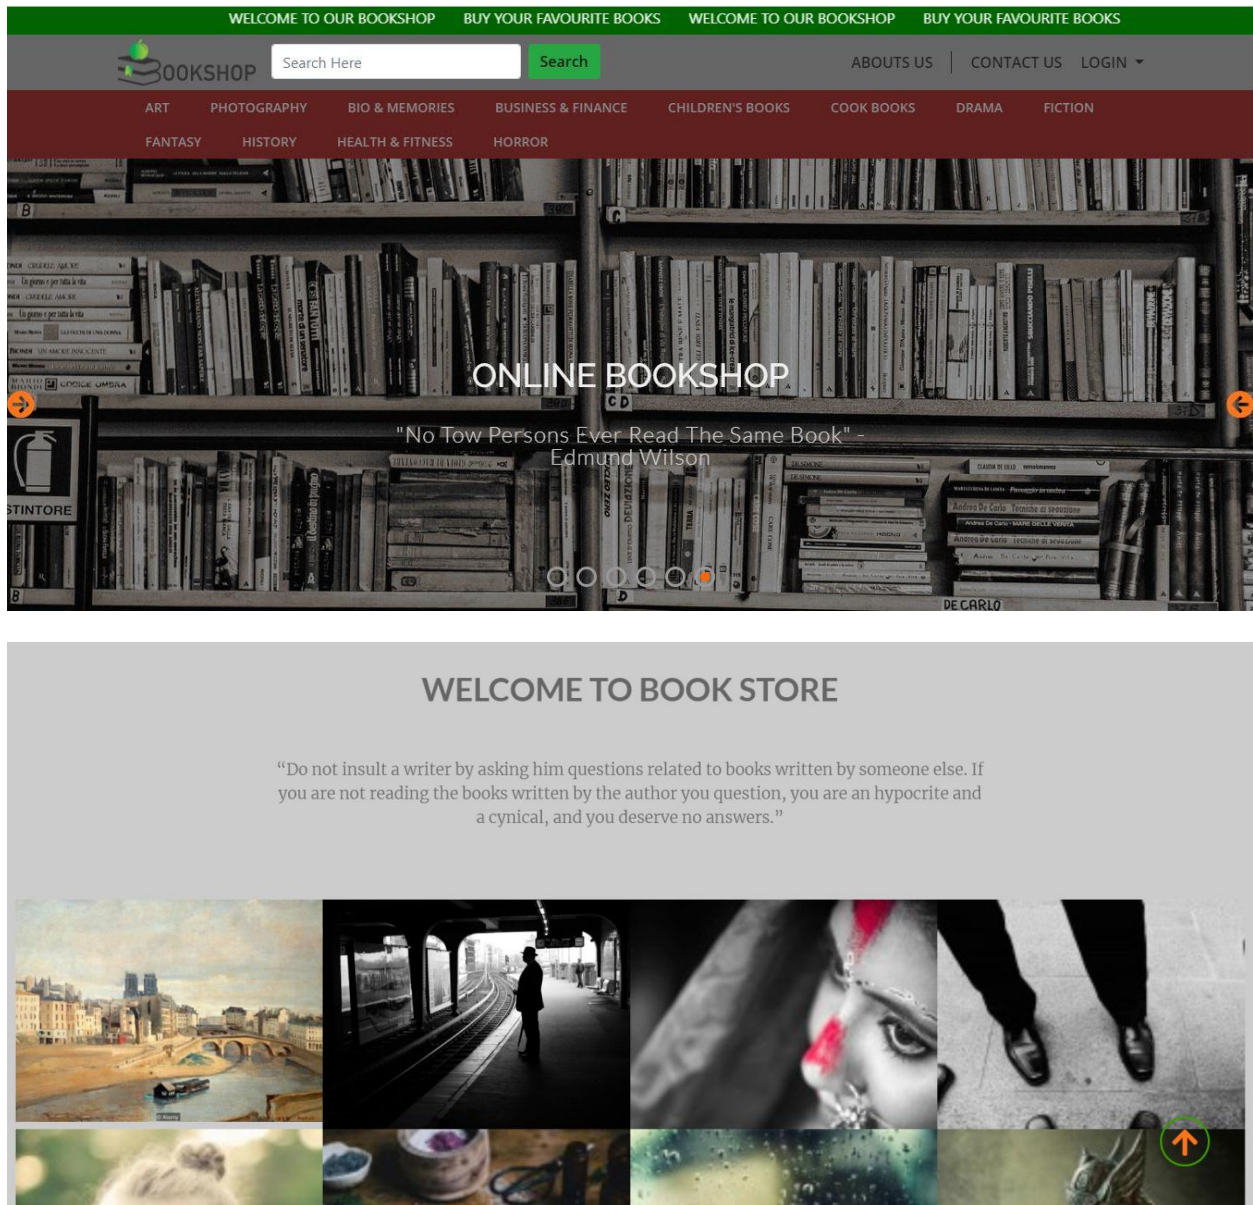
WELCOME TO OUR BOOKSHOP BUY YOUR FAVOURITE BOOKS WELCOME TO OUR BOOKSHOP BUY YOUR FAVOURITE BOOKS

BOOKSHOP Search Here Search ABOUTS US CONTACT US LOGIN

ART PHOTOGRAPHY BIO & MEMORIES BUSINESS & FINANCE CHILDREN'S BOOKS COOK BOOKS DRAMA FICTION FANTASY HISTORY HEALTH & FITNESS HORROR

ONLINE BOOKSHOP

"No Tow Persons Ever Read The Same Book" - Edmund Wilson

WELCOME TO BOOK STORE

“Do not insult a writer by asking him questions related to books written by someone else. If you are not reading the books written by the author you question, you are an hypocrite and a cynical, and you deserve no answers.”